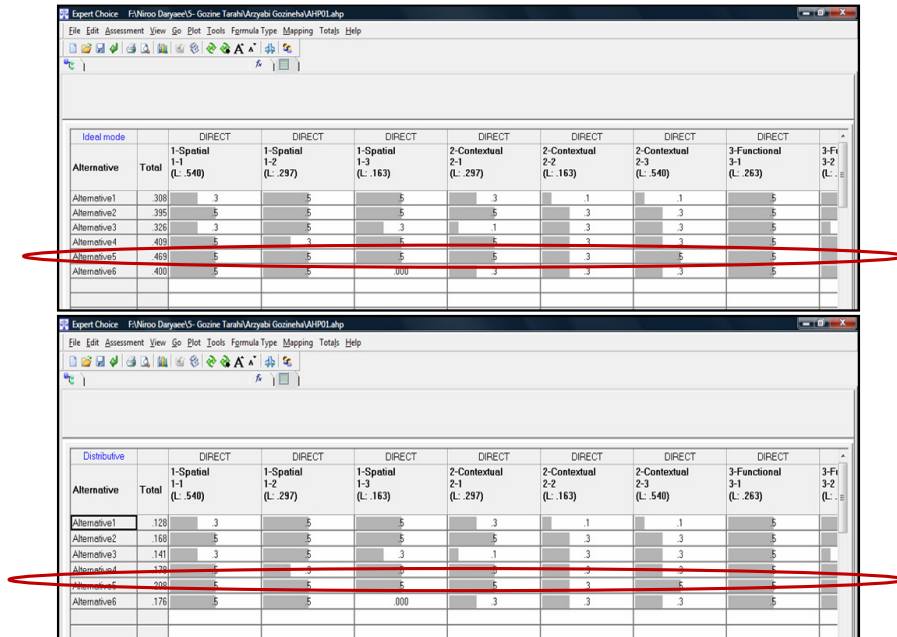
Expert Choice F:\Niroo Daryaee\5- Gozine Tarahi\Arzyabi Gozineha\AHP01.ahp

File Edit Assessment View Go Plot Tools Formula Type Mapping Totals Help

| Ideal mode | | DIRECT | DIRECT | DIRECT | DIRECT | DIRECT | DIRECT | DIRECT | |
|---|---|---|---|---|---|---|---|---|---|
| Alternative | Total | 1-Spatial 1-1 (L: .540) | 1-Spatial 1-2 (L: .297) | 1-Spatial 1-3 (L: .163) | 2-Contextual 2-1 (L: .297) | 2-Contextual 2-2 (L: .163) | 2-Contextual 2-3 (L: .540) | 3-Functional 3-1 (L: .263) | 3-2 (L: . |
| Alternative1 | .308 | .3 | .5 | .5 | .3 | .1 | .1 | .5 | |
| Alternative2 | .395 | .5 | .5 | .5 | .5 | .3 | .3 | .5 | |
| Alternative3 | .326 | .3 | .5 | .3 | .1 | .3 | .3 | .5 | |
| Alternative4 | .409 | .5 | .3 | .5 | .5 | .3 | .3 | .5 | |
| Alternative5 | .469 | .5 | .5 | .5 | .5 | .3 | .5 | .5 | |
| Alternative6 | .400 | .5 | .5 | .000 | .3 | .3 | .3 | .5 | |

Expert Choice F:\Niroo Daryaee\5- Gozine Tarahi\Arzyabi Gozineha\AHP01.ahp

File Edit Assessment View Go Plot Tools Formula Type Mapping Totals Help

| Distributive | | DIRECT | DIRECT | DIRECT | DIRECT | DIRECT | DIRECT | DIRECT | |
|---|---|---|---|---|---|---|---|---|---|
| Alternative | Total | 1-Spatial 1-1 (L: .540) | 1-Spatial 1-2 (L: .297) | 1-Spatial 1-3 (L: .163) | 2-Contextual 2-1 (L: .297) | 2-Contextual 2-2 (L: .163) | 2-Contextual 2-3 (L: .540) | 3-Functional 3-1 (L: .263) | 3-Fu 3-2 (L: . |
| Alternative1 | .128 | .3 | .5 | .5 | .3 | .1 | .1 | .5 | |
| Alternative2 | .168 | .5 | .5 | .5 | .5 | .3 | .3 | .5 | |
| Alternative3 | .141 | .3 | .5 | .3 | .1 | .3 | .3 | .5 | |
| Alternative4 | .178 | .5 | .3 | .5 | .5 | .3 | .3 | .5 | |
| Alternative5 | .208 | .5 | .5 | .5 | .5 | .3 | .5 | .5 | |
| Alternative6 | .176 | .5 | .5 | .000 | .3 | .3 | .3 | .5 | |